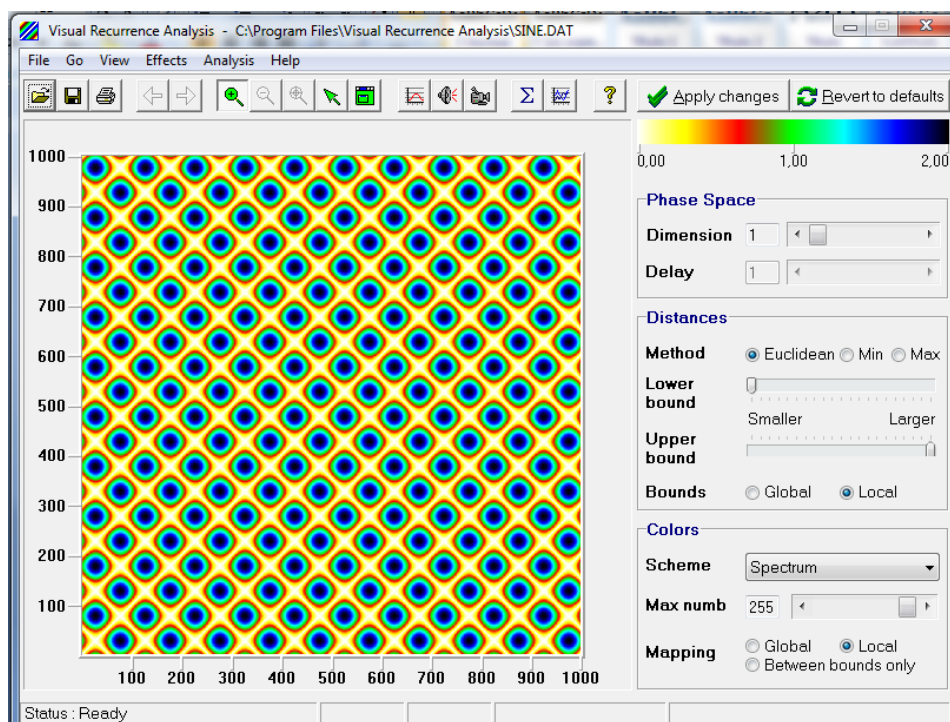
Visual Recurrence Analysis - C:\Program Files\Visual Recurrence Analysis\SINE.DAT

File Go View Effects Analysis Help

Apply changes Revert to defaults

0,00 1,00 2,00

1000
900
800
700
600
500
400
300
200
100

100 200 300 400 500 600 700 800 900 1000

Phase Space

Dimension 1

Delay 1

Distances

Method Euclidean Min Max

Lower bound

Smaller Larger

Upper bound

Bounds Global Local

Colors

Scheme Spectrum

Max numb 255

Mapping Global Local Between bounds only

Status : Ready